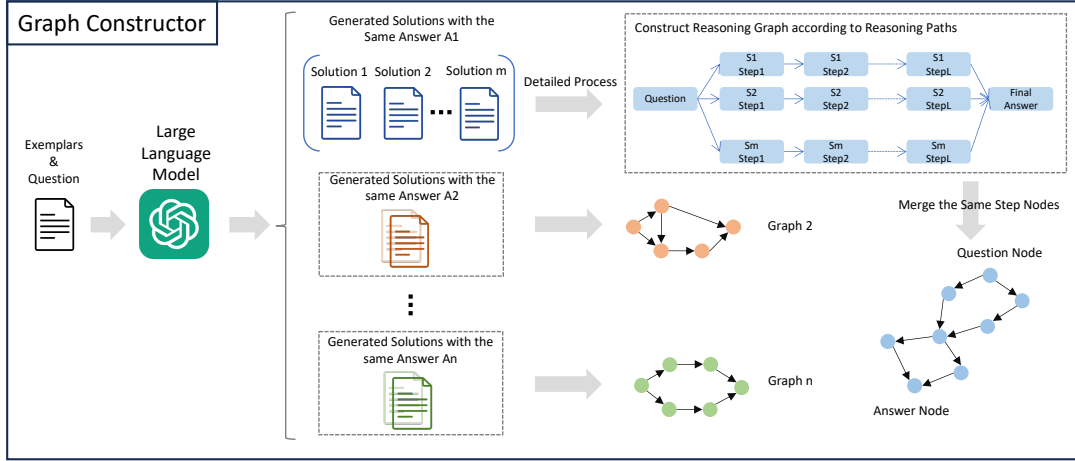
Graph Constructor

Exemplars & Question

Large Language Model

Generated Solutions with the Same Answer A1

Solution 1 Solution 2 ... Solution m

Detailed Process

Construct Reasoning Graph according to Reasoning Paths

Question

S1 Step1

S1 Step2

S1 StepL

S2 Step1

S2 Step2

S2 StepL

Sm Step1

Sm Step2

Sm StepL

Final Answer

Merge the Same Step Nodes

Generated Solutions with the same Answer A2

Graph 2

Question Node

⋮

Generated Solutions with the same Answer An

Graph n

Answer Node